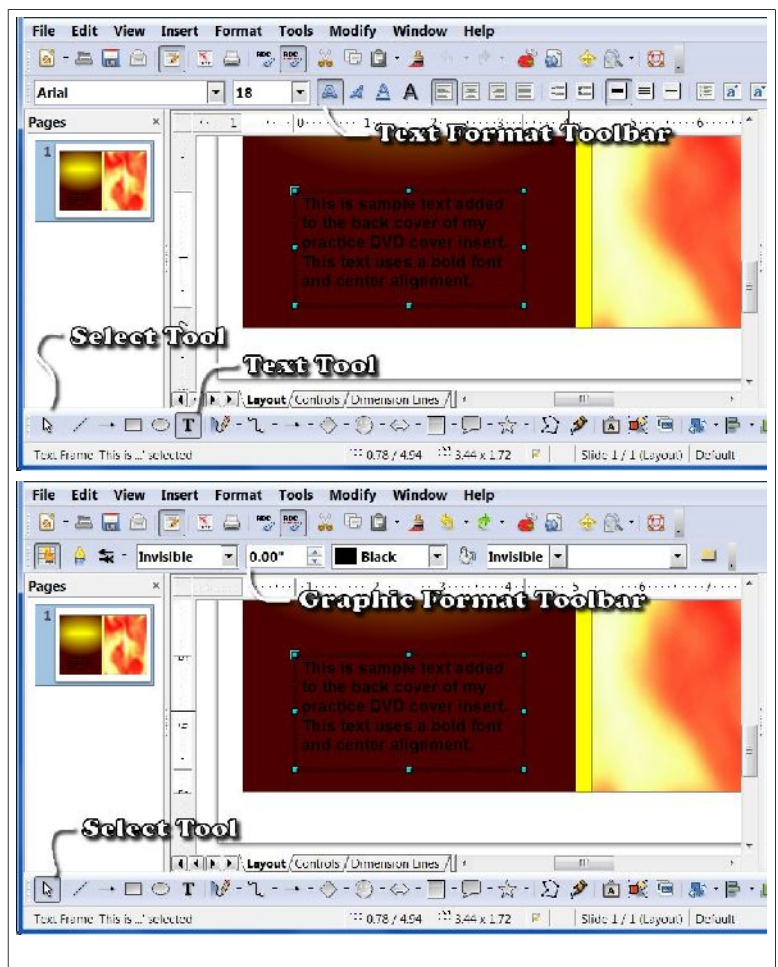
File Edit View Insert Format Tools Modify Window Help

Arial 18

Pages

1

Text Format Toolbar

This is sample text added to the back cover of my practice DVD cover insert. This text uses a bold font and center aligement.

Select Tool

Text Tool

Layout Controls Dimension Lines

Text Frame 'This is ...' selected 0.78 / 4.94 3.44 x 1.72 Slide 1 / 1 (Layout) Default

File Edit View Insert Format Tools Modify Window Help

Invisible 0.00" Black Invisible

Pages

1

Graphic Format Toolbar

This is sample text added to the back cover of my practice DVD cover insert. This text uses a bold font and center aligement.

Select Tool

Layout Controls Dimension Lines

Text Frame 'This is ...' selected 0.78 / 4.94 3.44 x 1.72 Slide 1 / 1 (Layout) Default